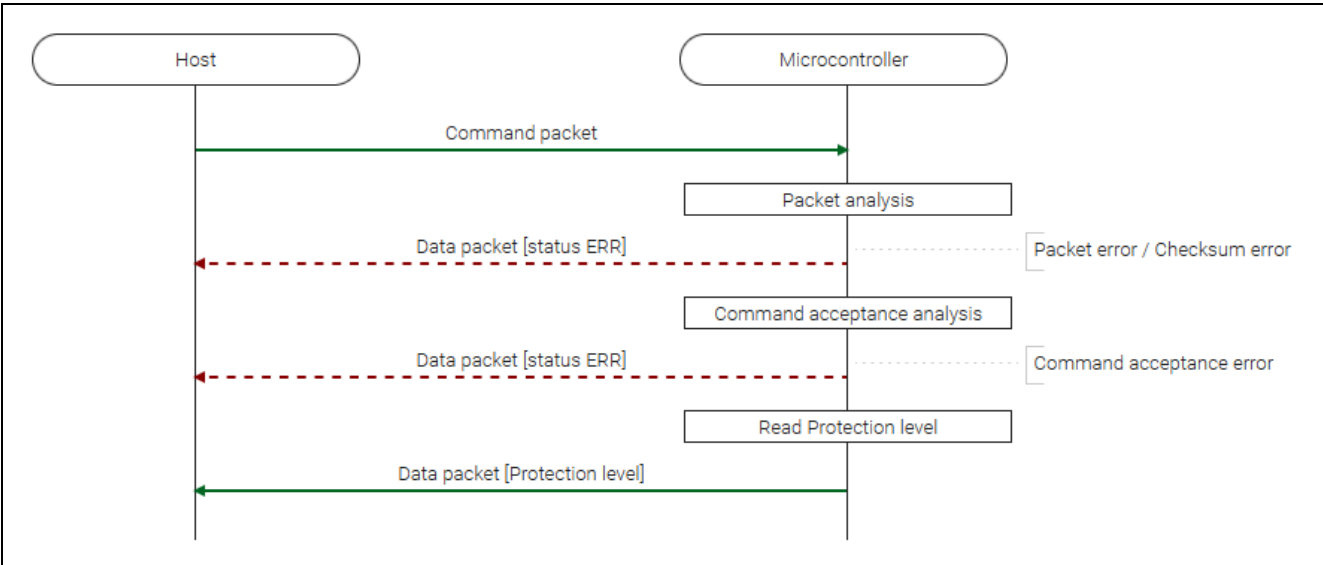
Host

Microcontroller

Command packet

Packet analysis

Data packet [status ERR]

Packet error / Checksum error

Command acceptance analysis

Data packet [status ERR]

Command acceptance error

Read Protection level

Data packet [Protection level]